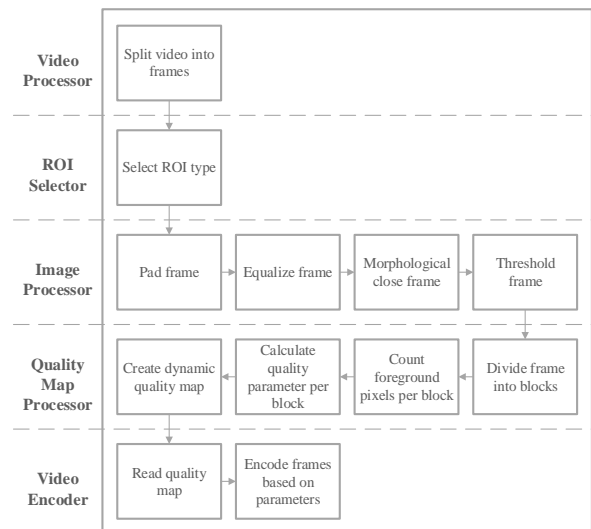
Video Processor

Split video into frames

ROI Selector

Select ROI type

Image Processor

Pad frame

Equalize frame

Morphological close frame

Threshold frame

Quality Map Processor

Divide frame into blocks

Count foreground pixels per block

Calculate quality parameter per block

Create dynamic quality map

Video Encoder

Read quality map

Encode frames based on parameters